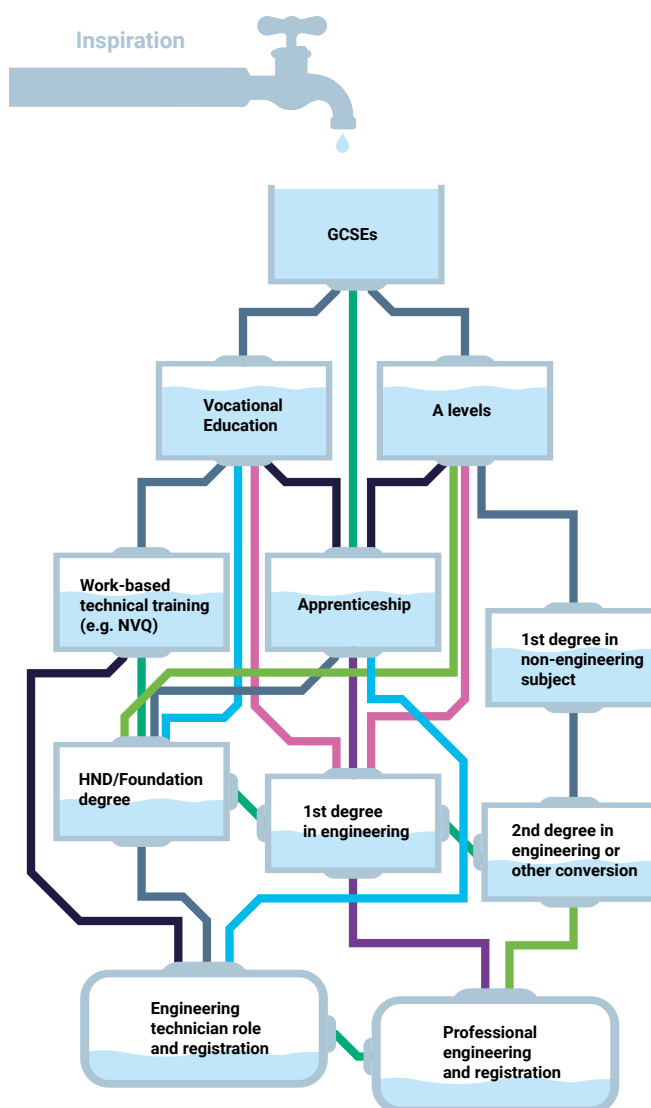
Inspiration

GCSEs

Vocational Education

A levels

Work-based technical training (e.g. NVQ)

Apprenticeship

1st degree in non-engineering subject

HND/Foundation degree

1st degree in engineering

2nd degree in engineering or other conversion

Engineering technician role and registration

Professional engineering and registration